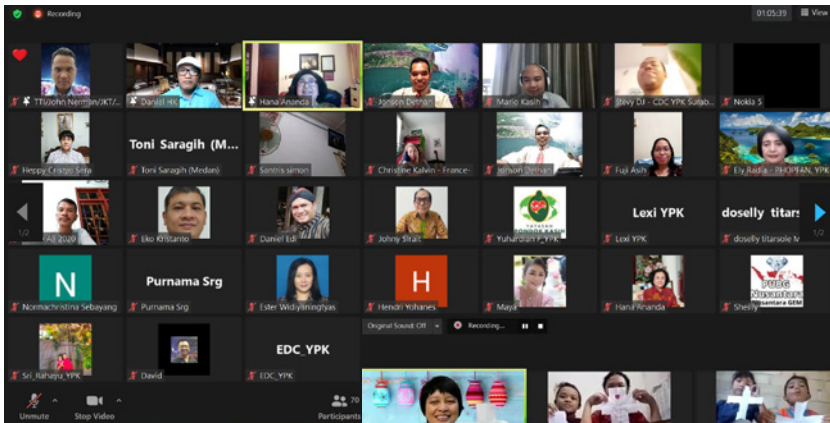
Recording

01:05:39 View

TTI/John Nelman/JKT/...
Daniel HK
Hana Ananda
Jonson Detnan
Mario Kasih
Stevy DJ - CDC YPK Sulaw...
Nokia 5

Heppy Cristyo Sitra
Toni Saragih (M...
Toni Saragih (Medan)
Santris simon
Christine Kalvin - France...
Jonson Detnan
Fuji Asih
Ely Radia - PHOPTAN_YPK

(A) 2020
Eko Kristanto
Daniel Edi
Johny Sirait
YAYASAN
Yuhardian P_YPK
Lexi YPK
Lexi YPK
doselly titars
doselly titarsole M...

N
Normachristina Sebayang
Purnama Srg
Purnama Srg
Ester Widyiningtyas
H
Hendri Yohanes
Maya
Hana Ananda
PUBG Nusantara
Nusantara GEM
Sheilly

Sri_Rahayu_YPK
David
EDC_YPK
EDC_YPK

Original Sound: Off
Recording...

1/2
1/2

Unmute
Stop Video
70
Participants